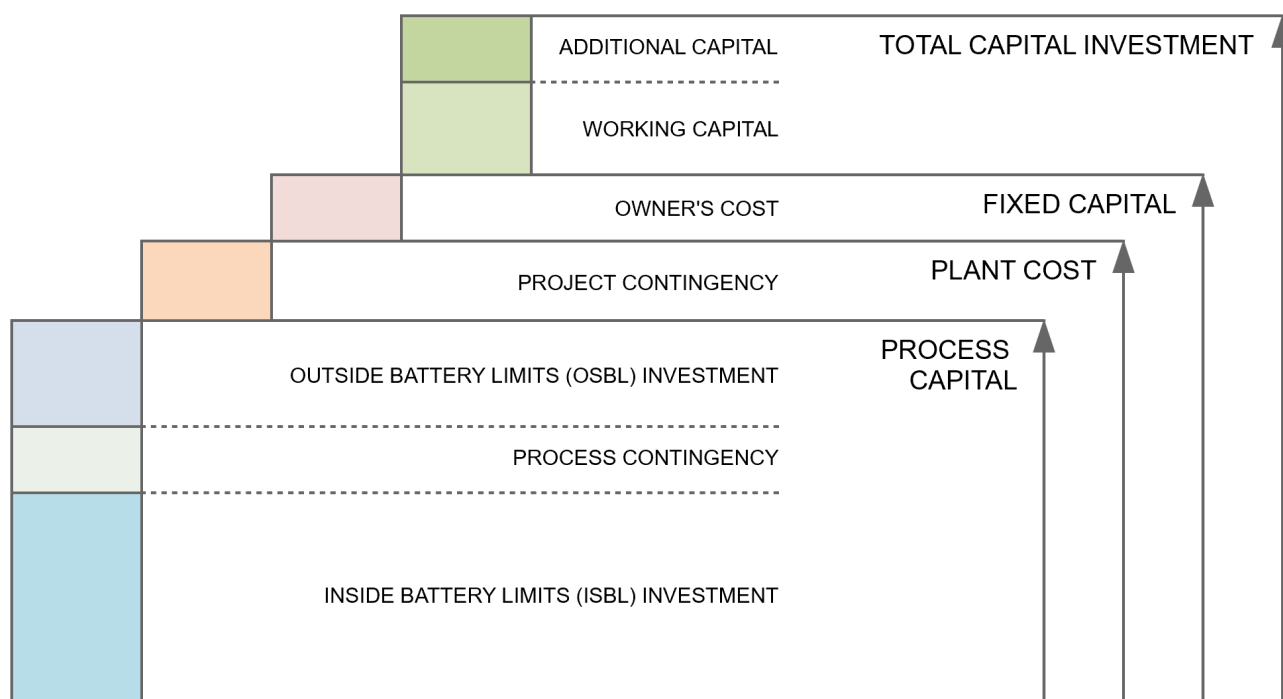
ADDITIONAL CAPITAL

TOTAL CAPITAL INVESTMENT

WORKING CAPITAL

OWNER'S COST

FIXED CAPITAL

PROJECT CONTINGENCY

PLANT COST

PROCESS CAPITAL

OUTSIDE BATTERY LIMITS (OSBL) INVESTMENT

PROCESS CONTINGENCY

INSIDE BATTERY LIMITS (ISBL) INVESTMENT